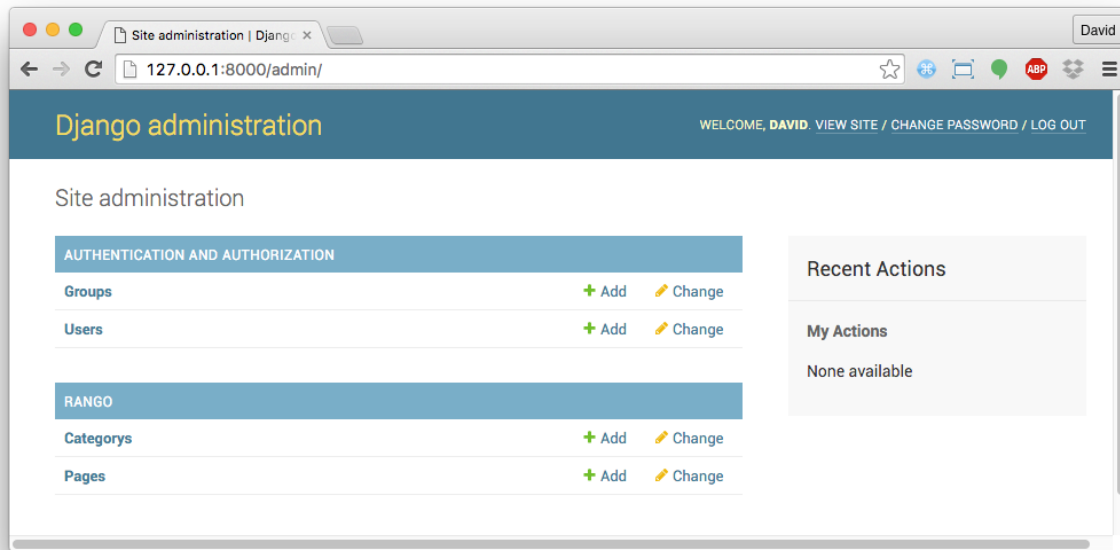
Site administration | Djang ×

David

127.0.0.1:8000/admin/

ABP

Django administration

WELCOME, DAVID. VIEW SITE / CHANGE PASSWORD / LOG OUT

Site administration

| AUTHENTICATION AND AUTHORIZATION | | |
|---|---|---|
| Groups | + Add | Change |
| Users | + Add | Change |

| RANGO | | |
|---|---|---|
| Categorys | + Add | Change |
| Pages | + Add | Change |

Recent Actions

My Actions

None available